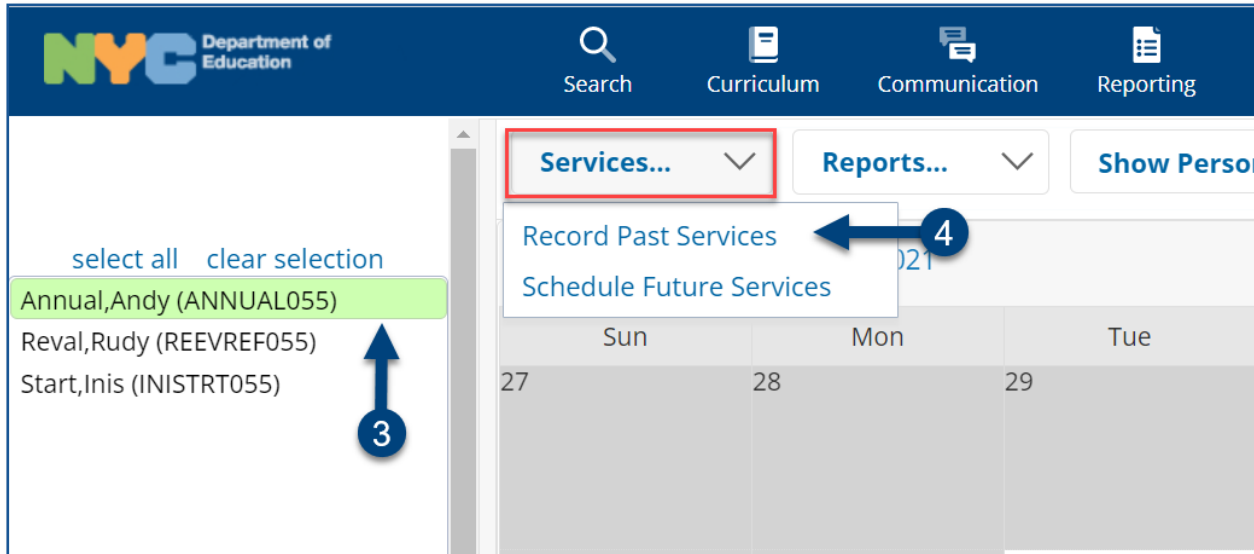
NYC Department of Education

Search Curriculum Communication Reporting

Services...

Reports...

Show Perso

Record Past Services

Schedule Future Services

4

select all clear selection

021

Annual,Andy (ANNUAL055)

Reval,Rudy (REEVREF055)

Start,Inis (INISTRT055)

3

| Sun | Mon | Tue |
|---|---|---|
| 27 | 28 | 29 |